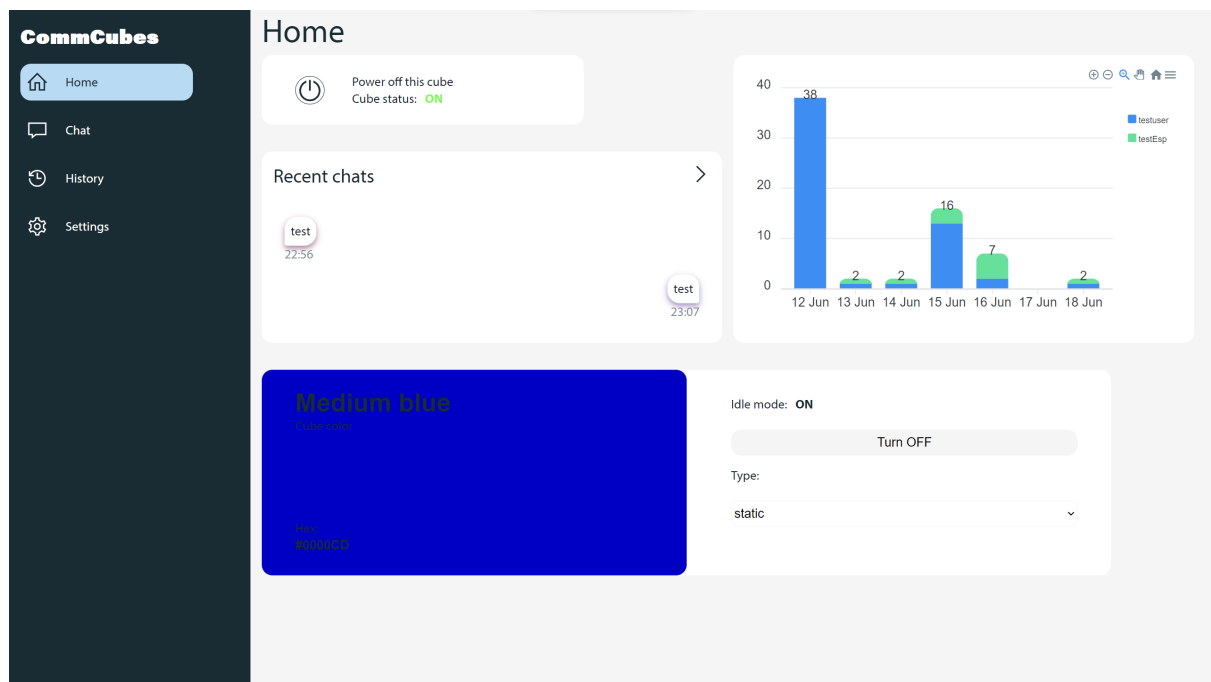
CommCubes

Home

Chat

History

Settings

Home

Power off this cube
Cube status: ON

Recent chats

test
22:56

test
23:07

| | |
|---|---|
| 40 | |
| 30 | |
| 20 | |
| 10 | |
| 0 | |

38, 2, 2, 16, 7, 2

12 Jun 13 Jun 14 Jun 15 Jun 16 Jun 17 Jun 18 Jun

testuser
testEsp

Medium blue
Cube color

Hex
#0000CD

Idle mode: ON

Turn OFF

Type:

static